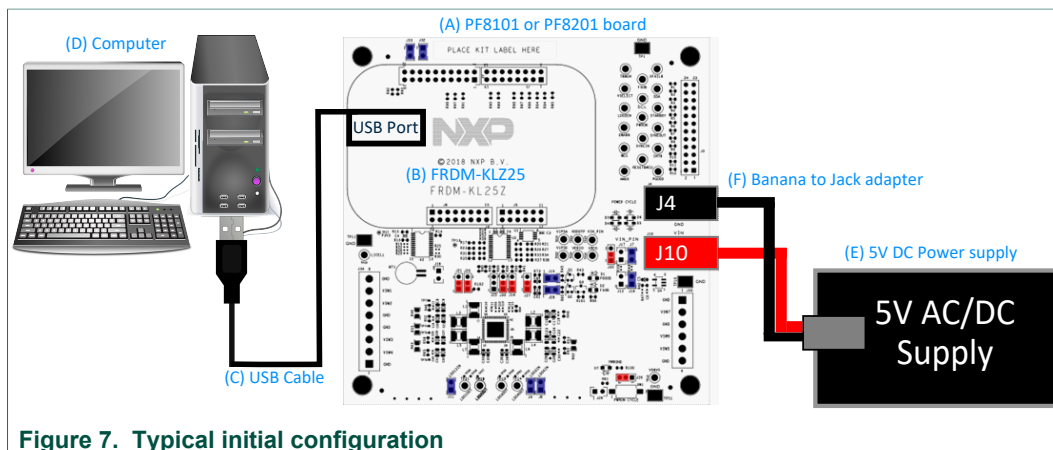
(A) PF8101 or PF8201 board

PLACE KIT LABEL HERE

(D) Computer

USB Port

NXP

©2018 NXP B.V.

(B) FRDM-KLZ25

FRDM-KL25Z

(F) Banana to Jack adapter

J4

J10

(E) 5V DC Power supply

5V AC/DC Supply

(C) USB Cable

Figure 7. Typical initial configuration